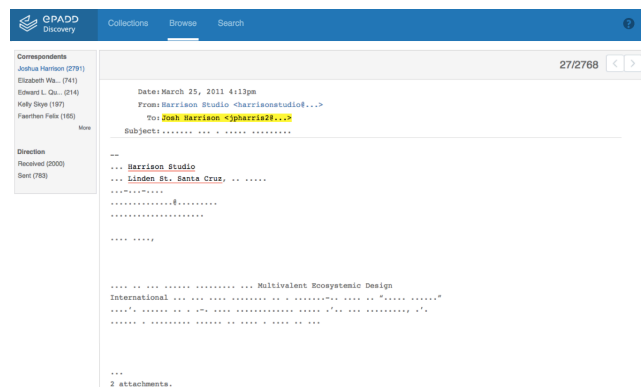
ePADD Discovery

Collections Browse Search

?

Correspondents
Joshua Harrison (2791)
Elizabeth Wa... (741)
Edward L. Qu... (214)
Kelly Skye (197)
Faerthen Felix (165)
More

Direction
Received (2000)
Sent (783)

27/2768

Date: March 25, 2011 4:13pm
From: Harrison Studio <harrisonstudio@...>
To: Josh Harrison <jpharris2@...>
Subject: ....... ... . ..... .........

--
... Harrison Studio
... Linden St. Santa Cruz, .. .....
...-...-....
..............@.........
.....................

.... ....,

.... .. ... ...... ......... ... Multivalent Ecosystemic Design International ... ... .... ........ .. . .......-.. .... .. "..... ......" ....'. ...... .. . .-. .... ............. .... .'.. ... .........., .'. ...... . ......... ...... .. .... . .... .. ...

...
2 attachments.